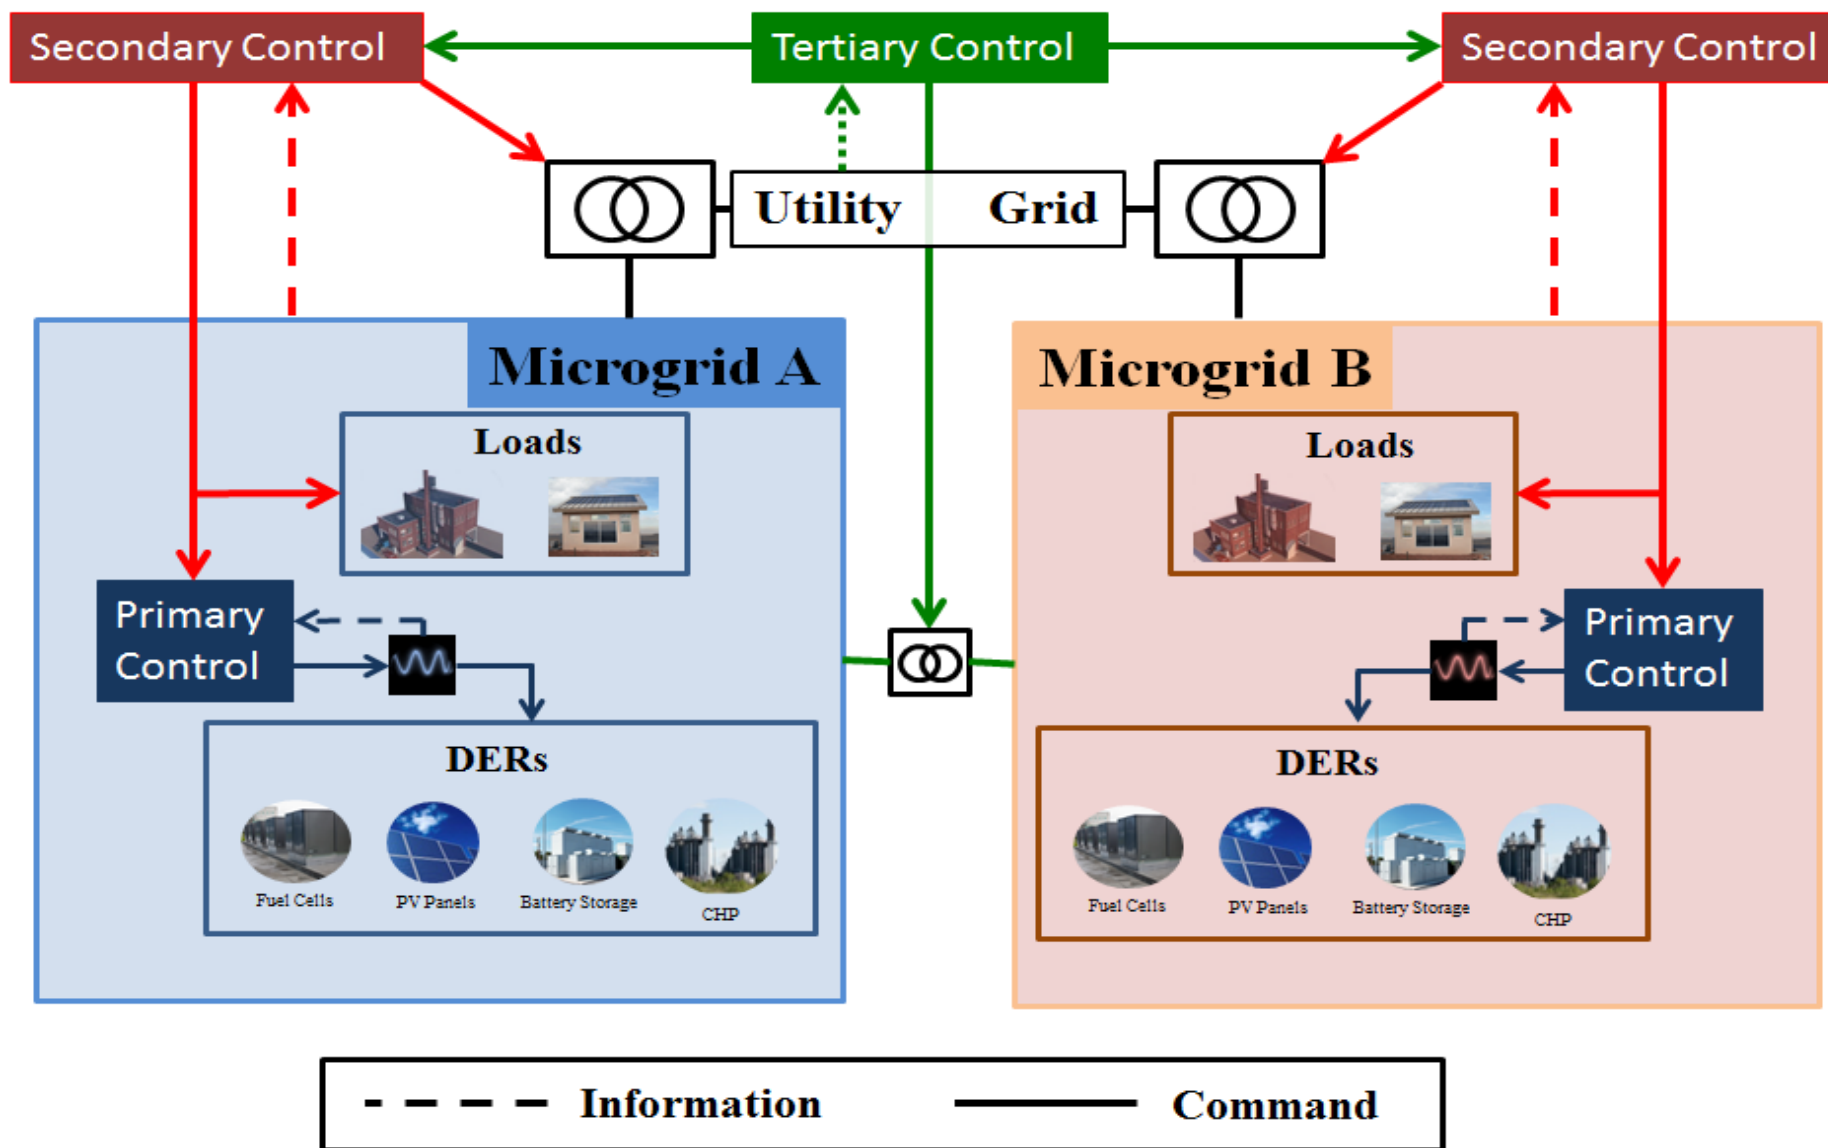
Secondary Control

Tertiary Control

Secondary Control

Utility Grid

Microgrid A

Loads

Primary Control

DERs

Fuel Cells

PV Panels

Battery Storage

CHP

Microgrid B

Loads

Primary Control

DERs

Fuel Cells

PV Panels

Battery Storage

CHP

Information

Command